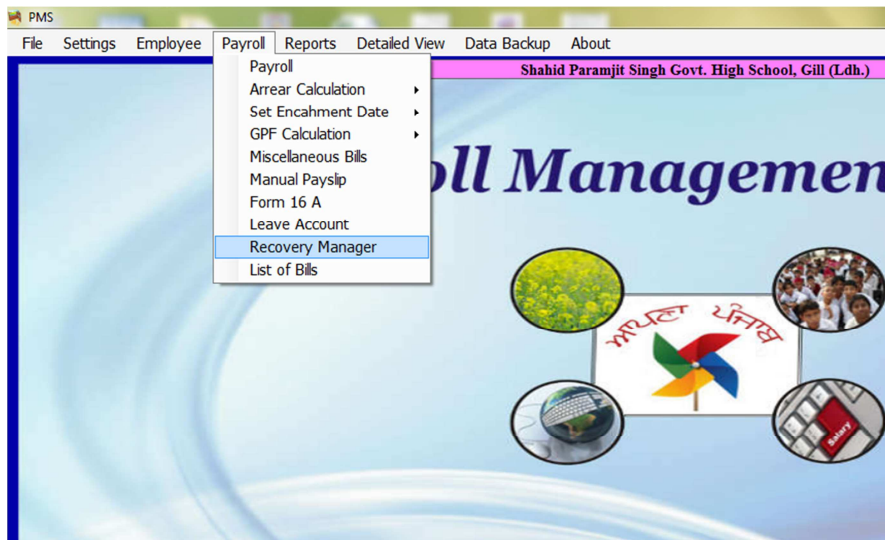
PMS

File Settings Employee Payroll Reports Detailed View Data Backup About

Payroll
Arrear Calculation
Set Encahment Date
GPF Calculation
Miscellaneous Bills
Manual Payslip
Form 16 A
Leave Account
Recovery Manager
List of Bills

Shahid Paramjit Singh Govt. High School, Gill (Ldh.)

oll Managemen

ਆਪਣਾ ਪੰਜਾਬ

Salary